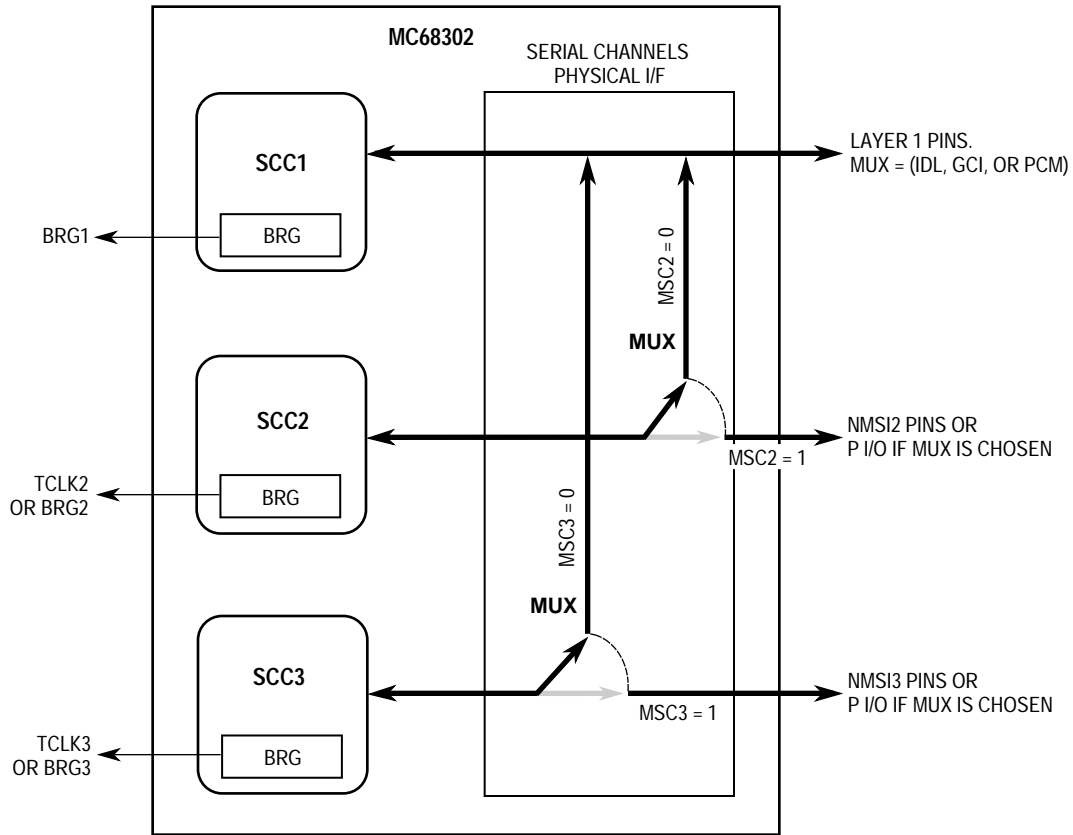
MC68302

SERIAL CHANNELS
PHYSICAL I/F

SCC1

BRG

BRG1

LAYER 1 PINS.
MUX = (IDL, GCI, OR PCM)

MSC2 = 0

MUX

SCC2

BRG

TCLK2
OR BRG2

NMSI2 PINS OR
P I/O IF MUX IS CHOSEN

MSC2 = 1

MSC3 = 0

MUX

SCC3

BRG

TCLK3
OR BRG3

NMSI3 PINS OR
P I/O IF MUX IS CHOSEN

MSC3 = 1